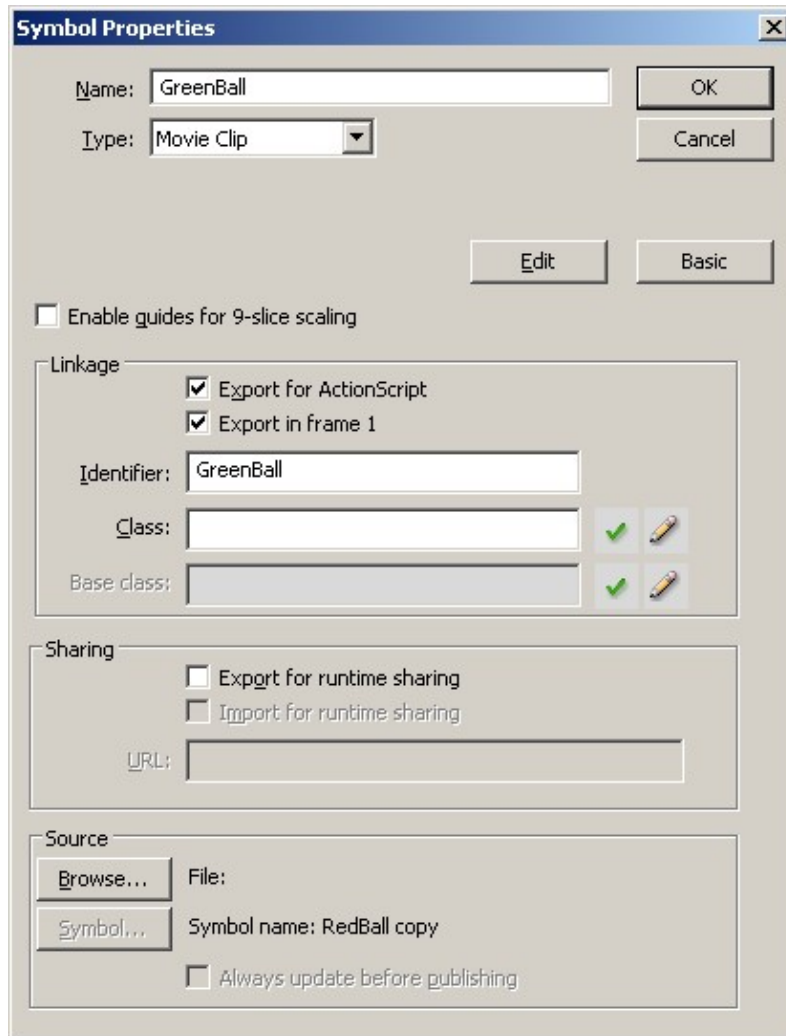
Symbol Properties

Name: GreenBall

Type: Movie Clip

OK

Cancel

Edit

Basic

Enable guides for 9-slice scaling

Linkage

Export for ActionScript

Export in frame 1

Identifier: GreenBall

Class:

Base class:

Sharing

Export for runtime sharing

Import for runtime sharing

URL:

Source

Browse...

File:

Symbol...

Symbol name: RedBall copy

Always update before publishing